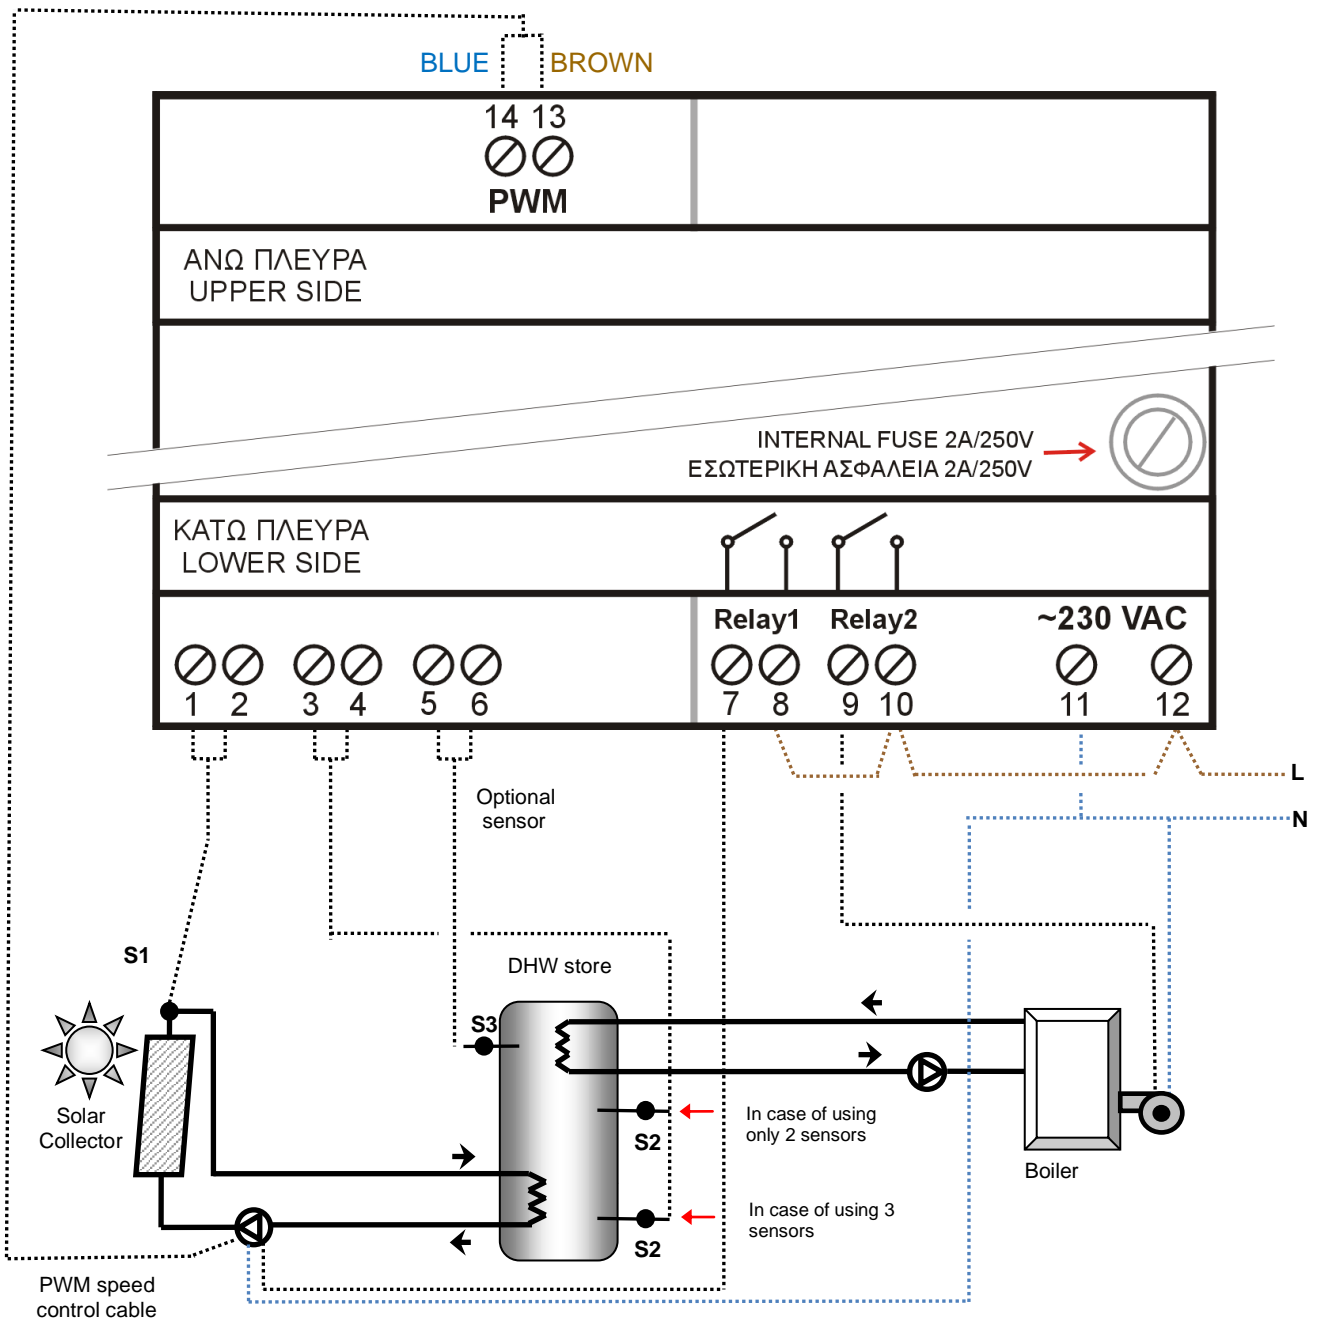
BLUE BROWN

14 13

PWM

ΑΝΩ ΠΛΕΥΡΑ
UPPER SIDE

INTERNAL FUSE 2A/250V
ΕΣΩΤΕΡΙΚΗ ΑΣΦΑΛΕΙΑ 2A/250V

ΚΑΤΩ ΠΛΕΥΡΑ
LOWER SIDE

Relay1 Relay2 ~230 VAC

1 2 3 4 5 6 7 8 9 10 11 12

L

N

Optional sensor

S1

DHW store

S3

Solar Collector

S2

In case of using only 2 sensors

S2

In case of using 3 sensors

Boiler

PWM speed control cable